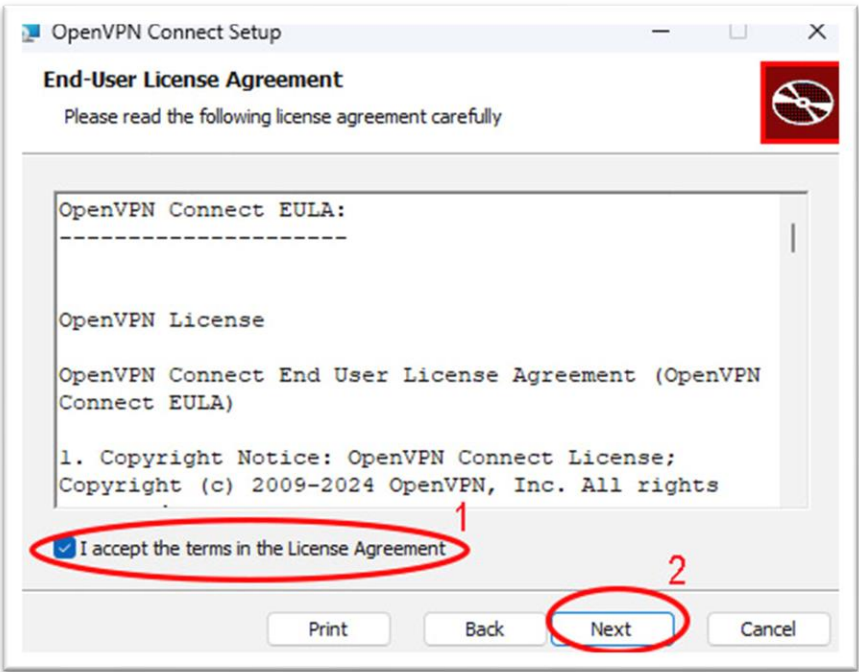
OpenVPN Connect Setup

End-User License Agreement

Please read the following license agreement carefully

OpenVPN Connect EULA:
---------------------

OpenVPN License

OpenVPN Connect End User License Agreement (OpenVPN Connect EULA)

1. Copyright Notice: OpenVPN Connect License; Copyright (c) 2009-2024 OpenVPN, Inc. All rights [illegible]

I accept the terms in the License Agreement

1

2

Print

Back

Next

Cancel